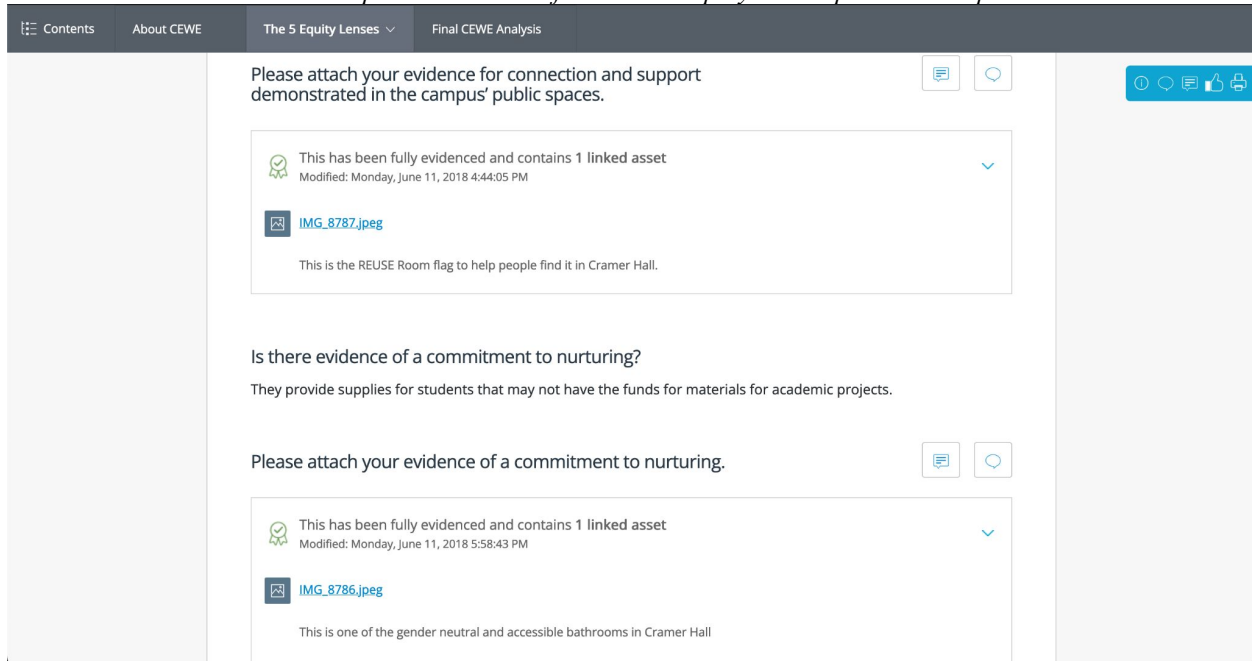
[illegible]

Contents About CEWE The 5 Equity Lenses Final CEWE Analysis

Please attach your evidence for connection and support demonstrated in the campus' public spaces.

This has been fully evidenced and contains **1 linked asset**
Modified: Monday, June 11, 2018 4:44:05 PM

IMG_8787.jpeg

This is the REUSE Room flag to help people find it in Cramer Hall.

Is there evidence of a commitment to nurturing?

They provide supplies for students that may not have the funds for materials for academic projects.

Please attach your evidence of a commitment to nurturing.

This has been fully evidenced and contains **1 linked asset**
Modified: Monday, June 11, 2018 5:58:43 PM

IMG_8786.jpeg

This is one of the gender neutral and accessible bathrooms in Cramer Hall